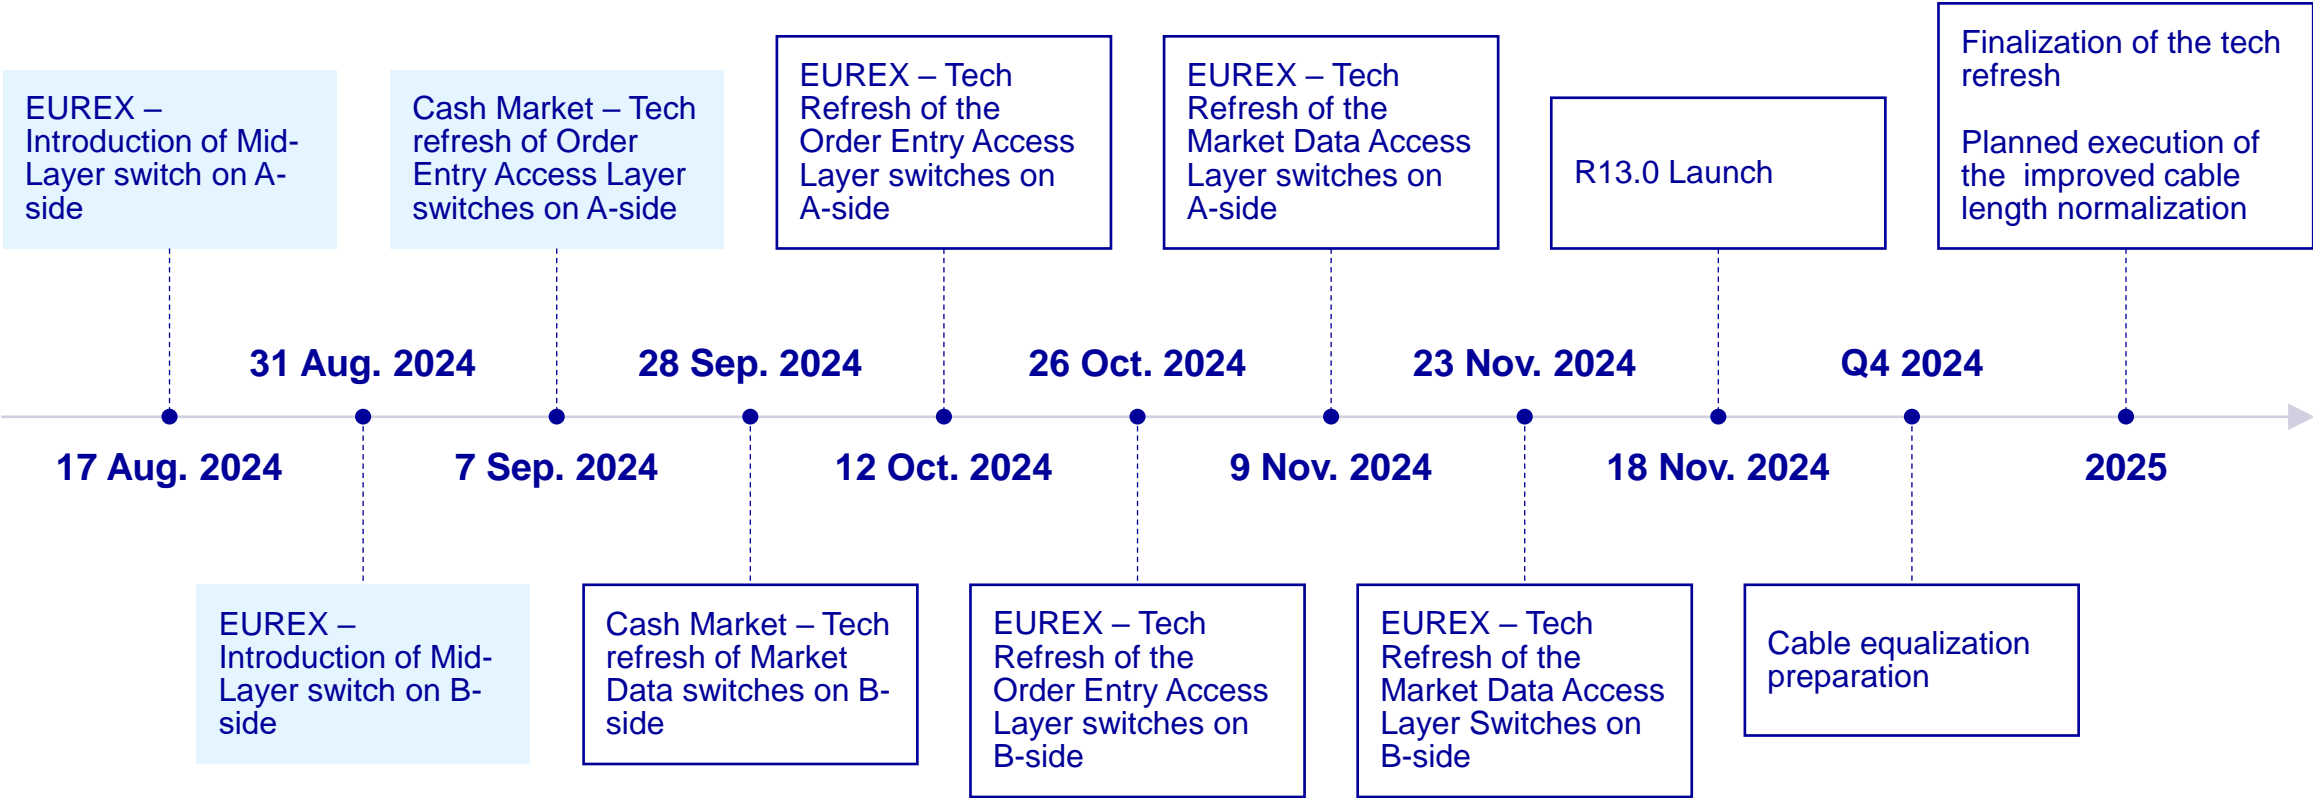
EUREX – Introduction of Mid-Layer switch on A-side

Cash Market – Tech refresh of Order Entry Access Layer switches on A-side

EUREX – Tech Refresh of the Order Entry Access Layer switches on A-side

EUREX – Tech Refresh of the Market Data Access Layer switches on A-side

R13.0 Launch

Finalization of the tech refresh

Planned execution of the improved cable length normalization

31 Aug. 2024

28 Sep. 2024

26 Oct. 2024

23 Nov. 2024

Q4 2024

17 Aug. 2024

7 Sep. 2024

12 Oct. 2024

9 Nov. 2024

18 Nov. 2024

2025

EUREX – Introduction of Mid-Layer switch on B-side

Cash Market – Tech refresh of Market Data switches on B-side

EUREX – Tech Refresh of the Order Entry Access Layer switches on B-side

EUREX – Tech Refresh of the Market Data Access Layer Switches on B-side

Cable equalization preparation